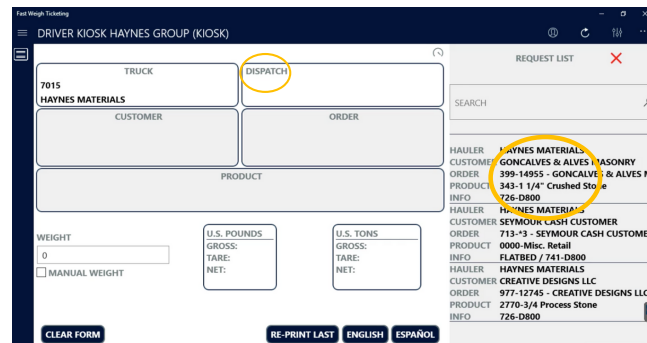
Fast Weigh Ticketing

DRIVER KIOSK HAYNES GROUP (KIOSK)

TRUCK
7015
HAYNES MATERIALS

DISPATCH

CUSTOMER

ORDER

PRODUCT

WEIGHT
0
MANUAL WEIGHT

U.S. POUNDS
GROSS:
TARE:
NET:

U.S. TONS
GROSS:
TARE:
NET:

CLEAR FORM

RE-PRINT LAST

ENGLISH

ESPAÑOL

REQUEST LIST

SEARCH

| | |
|---|---|
| HAULER | HAYNES MATERIALS |
| CUSTOMER | GONCALVES & ALVES MASONRY |
| ORDER | 399-14955 - GONCALVES & ALVES M |
| PRODUCT | 343-1 1/4" Crushed Stone |
| INFO | 726-D800 |
| HAULER | HAYNES MATERIALS |
| CUSTOMER | SEYMOUR CASH CUSTOMER |
| ORDER | 713-*3 - SEYMOUR CASH CUSTOME |
| PRODUCT | 0000-Misc. Retail |
| INFO | FLATBED / 741-D800 |
| HAULER | HAYNES MATERIALS |
| CUSTOMER | CREATIVE DESIGNS LLC |
| ORDER | 977-12745 - CREATIVE DESIGNS LLC |
| PRODUCT | 2770-3/4 Process Stone |
| INFO | 726-D800 |